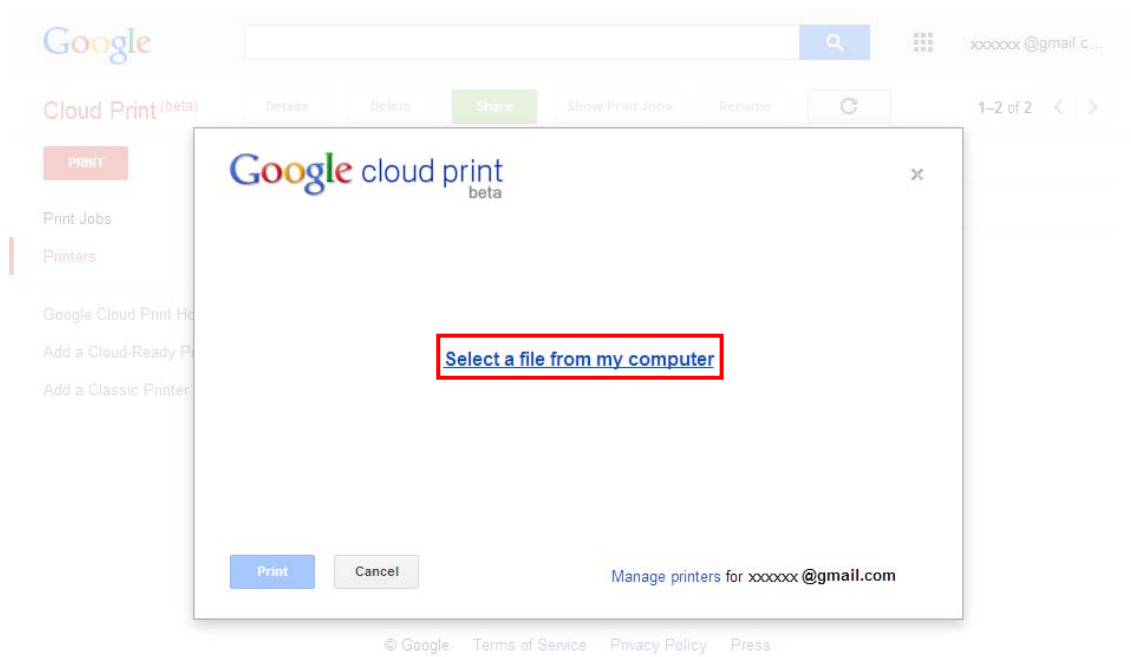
Google

xxxxxx @gmail.c...

Cloud Print (beta)

Details Delete Share Show Print Jobs Rename

1–2 of 2

PRINT

Print Jobs

Printers

Google Cloud Print Ho

Add a Cloud-Ready P

Add a Classic Printer

Google cloud print beta

×

Select a file from my computer

Print Cancel

Manage printers for xxxxxx @gmail.com

© Google Terms of Service Privacy Policy Press